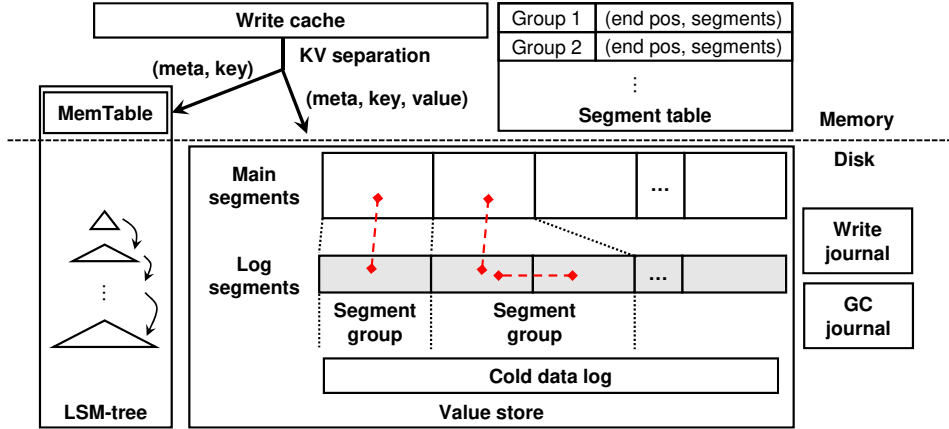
Write cache

KV separation

(meta, key)

(meta, key, value)

| Group 1 | (end pos, segments) |
|---|---|
| Group 2 | (end pos, segments) |
| ⋮ | |

Segment table

Memory

Disk

MemTable

⋮

LSM-tree

Main segments

...

Log segments

...

Segment group

Segment group

Cold data log

Value store

Write journal

GC journal